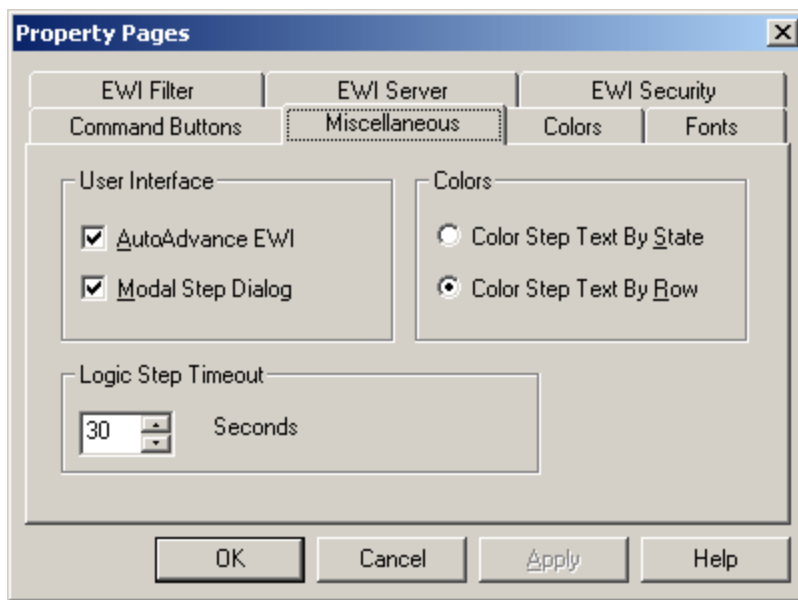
Property Pages

EWI Filter
EWI Server
EWI Security
Command Buttons
Miscellaneous
Colors
Fonts

User Interface
AutoAdvance EWI
Modal Step Dialog

Colors
Color Step Text By State
Color Step Text By Row

Logic Step Timeout
30
Seconds

OK
Cancel
Apply
Help